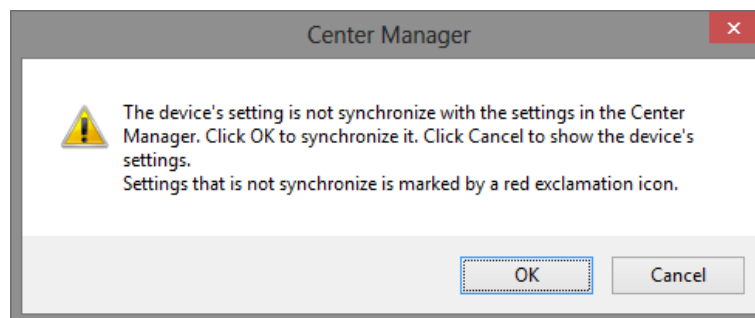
Center Manager

The device's setting is not synchronize with the settings in the Center Manager. Click OK to synchronize it. Click Cancel to show the device's settings.
Settings that is not synchronize is marked by a red exclamation icon.

OK

Cancel